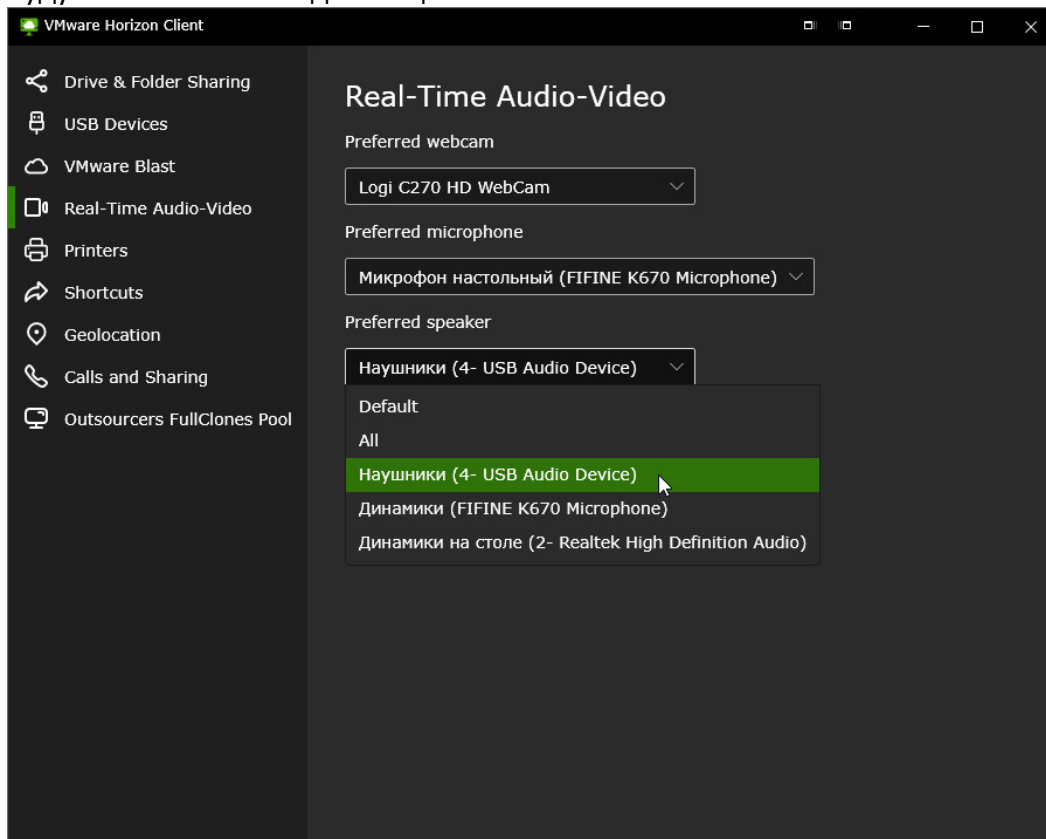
VMware Horizon Client

Drive & Folder Sharing
USB Devices
VMware Blast
Real-Time Audio-Video
Printers
Shortcuts
Geolocation
Calls and Sharing
Outsourcers FullClones Pool

Real-Time Audio-Video

Preferred webcam

Logi C270 HD WebCam

Preferred microphone

Микрофон настольный (FIFINE K670 Microphone)

Preferred speaker

Наушники (4- USB Audio Device)

Default
All
Наушники (4- USB Audio Device)
Динамики (FIFINE K670 Microphone)
Динамики на столе (2- Realtek High Definition Audio)